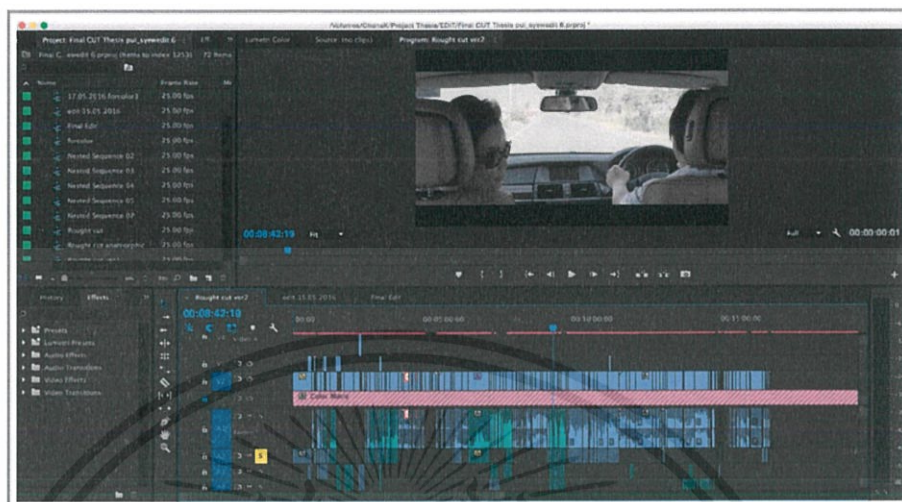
/Volumes/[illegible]/Project Thesis/EDIT/Final CUT Thesis pol_syewedit 6.prproj *

Project: Final CUT Thesis pol_syewedit 6

Lumetri Color

Source: (no clips)

Program: Rought cut ver2

Final C...ewedit 6.prproj (items to index 1253)

72 Items

Name

Frame Rate

17.05.2016 fomalor2

25.00 fps

edit 15.05.2016

25.00 fps

Final Edit

25.00 fps

fomalor

25.00 fps

Nested Sequence 02

25.00 fps

Nested Sequence 03

25.00 fps

Nested Sequence 04

25.00 fps

Nested Sequence 05

25.00 fps

Nested Sequence 07

25.00 fps

Rought cut

25.00 fps

Rought cut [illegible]

25.00 fps

00:08:42:19

Fit

Full

00:00:00:01

History

Effects

Presets

Lumetri Presets

Audio Effects

Audio Transitions

Video Effects

Video Transitions

Rought cut ver2

edit 15.05.2016

Final Edit

00:08:42:19

00:00

00:05:00:00

00:10:00:00

00:15:00:00

Color Matte

S